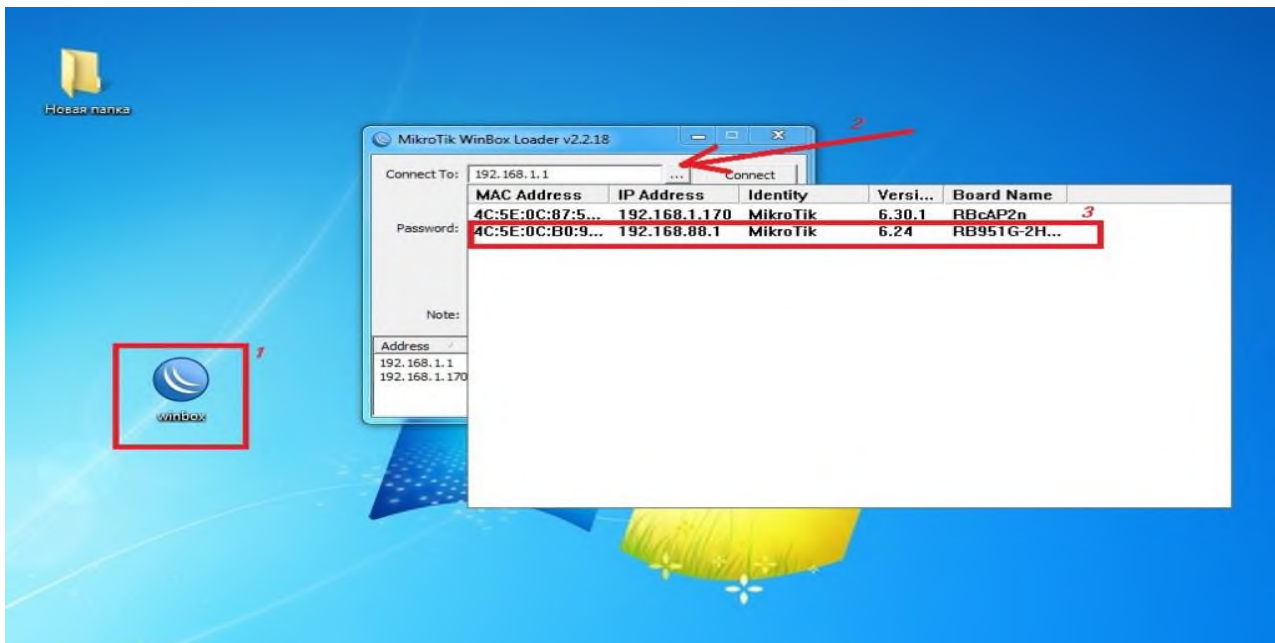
Новая папка

MikroTik WinBox Loader v2.2.18

2

Connect To: 192.168.1.1 ... Connect

| MAC Address | IP Address | Identity | Versi... | Board Name |
|---|---|---|---|---|
| 4C:5E:0C:87:5... | 192.168.1.170 | MikroTik | 6.30.1 | RBcAP2n |
| 4C:5E:0C:B0:9... | 192.168.88.1 | MikroTik | 6.24 | RB951G-2H... |

3

Password:

Note:

Address
192.168.1.1
192.168.1.170

1

winbox